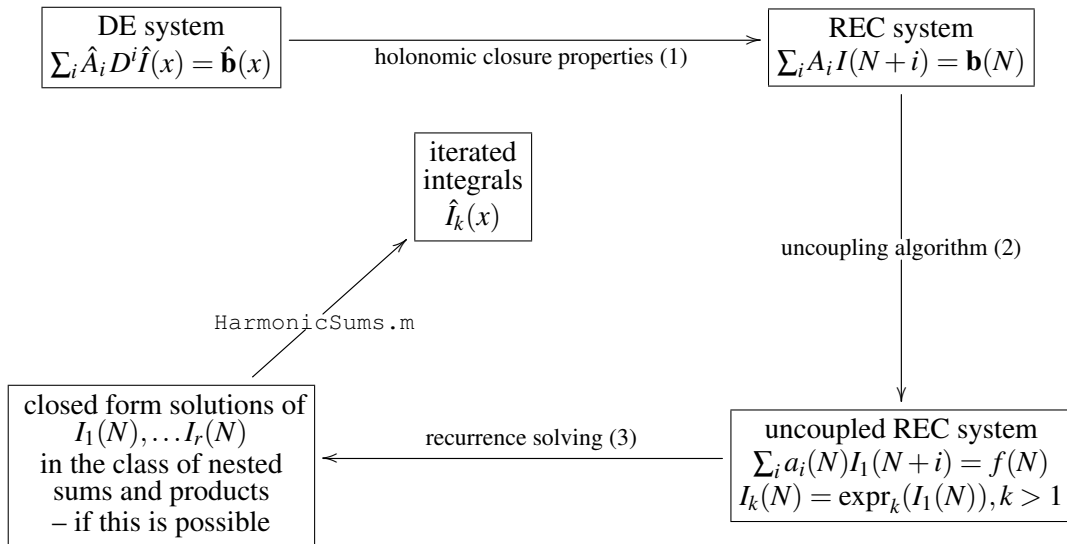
DE system
$\sum_i \hat{A}_i D^i \hat{I}(x) = \hat{\mathbf{b}}(x)$

holonomic closure properties (1)

REC system
$\sum_i A_i I(N+i) = \mathbf{b}(N)$

iterated integrals
$\hat{I}_k(x)$

uncoupling algorithm (2)

HarmonicSums.m

closed form solutions of
$I_1(N), \ldots I_r(N)$
in the class of nested sums and products
– if this is possible

recurrence solving (3)

uncoupled REC system
$\sum_i a_i(N) I_1(N+i) = f(N)$
$I_k(N) = \mathrm{expr}_k(I_1(N)), k > 1$